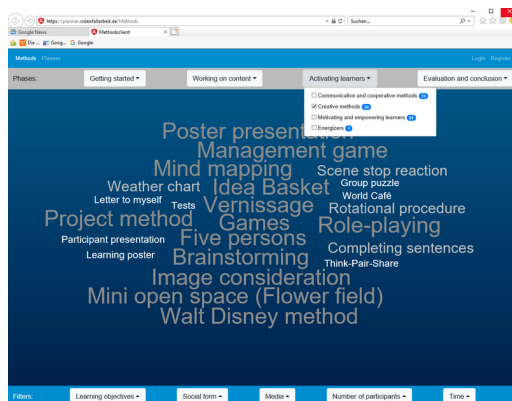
https://planner.videofeilbeit.de/#/methods
Suchen...
Google News
Methodsclient
Die ... Goog... Google

Methods Planner
Login Register

Phases:
Getting started
Working on content
Activating learners
Evaluation and conclusion

Communicative and cooperative methods 19
Creative methods 24
Motivating and empowering learners 24
Energizers 5

Poster presentation
Management game
Mind mapping
Scene stop reaction
Weather chart
Idea Basket
Group puzzle
Letter to myself
World Café
Tests
Vernissage
Rotational procedure
Project method
Games
Role-playing
Participant presentation
Five persons
Completing sentences
Learning poster
Brainstorming
Think-Pair-Share
Image consideration
Mini open space (Flower field)
Walt Disney method

Filters:
Learning objectives
Social form
Media
Number of participants
Time